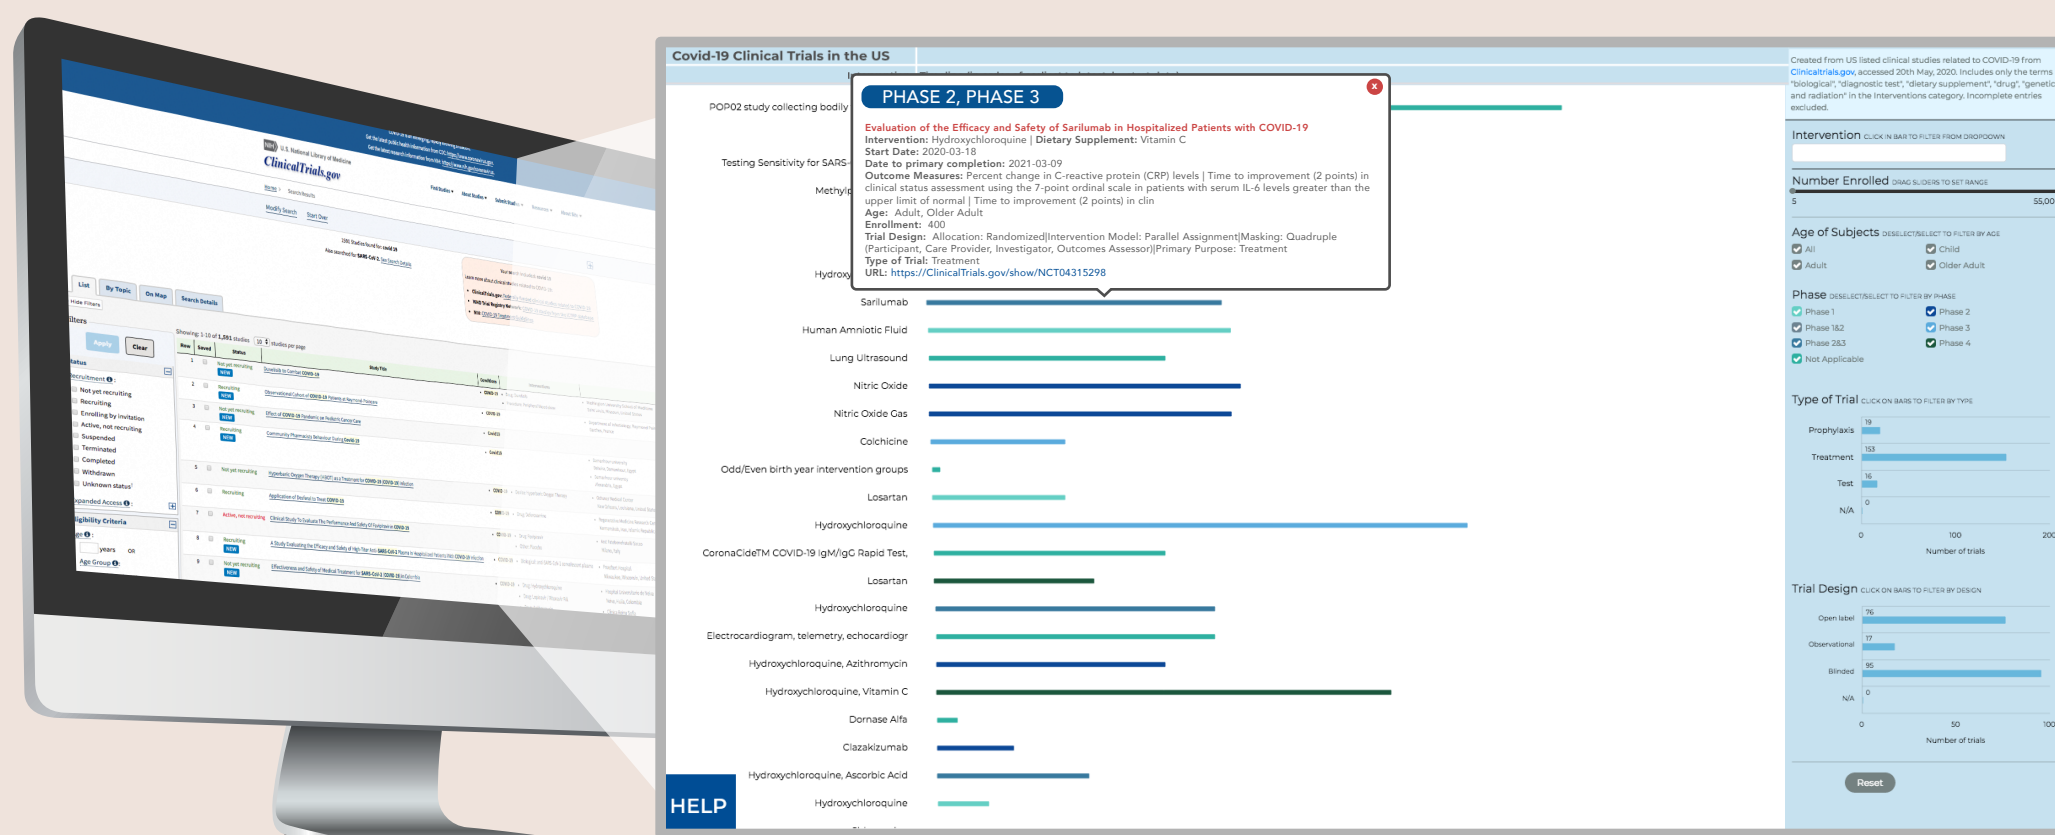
Covid-19 Clinical Trials in the US

POP02 study collecting bodily

Testing Sensitivity for SARS-

Methyl

Hydrox

PHASE 2, PHASE 3

Evaluation of the Efficacy and Safety of Sarilumab in Hospitalized Patients with COVID-19
Intervention: Hydroxychloroquine | Dietary Supplement: Vitamin C
Start Date: 2020-03-18
Date to primary completion: 2021-03-09
Outcome Measures: Percent change in C-reactive protein (CRP) levels | Time to improvement (2 points) in clinical status assessment using the 7-point ordinal scale in patients with serum IL-6 levels greater than the upper limit of normal | Time to improvement (2 points) in clin
Age: Adult, Older Adult
Enrollment: 400
Trial Design: Allocation: Randomized|Intervention Model: Parallel Assignment|Masking: Quadruple (Participant, Care Provider, Investigator, Outcomes Assessor)|Primary Purpose: Treatment
Type of Trial: Treatment
URL: https://ClinicalTrials.gov/show/NCT04315298

Sarilumab
Human Amniotic Fluid
Lung Ultrasound
Nitric Oxide
Nitric Oxide Gas
Colchicine
Odd/Even birth year intervention groups
Losartan
Hydroxychloroquine
CoronaCideTM COVID-19 IgM/IgG Rapid Test,
Losartan
Hydroxychloroquine
Electrocardiogram, telemetry, echocardiogr
Hydroxychloroquine, Azithromycin
Hydroxychloroquine, Vitamin C
Dornase Alfa
Clazakizumab
Hydroxychloroquine, Ascorbic Acid
Hydroxychloroquine

HELP

Created from US listed clinical studies related to COVID-19 from Clinicaltrials.gov, accessed 20th May, 2020. Includes only the terms "biological", "diagnostic test", "dietary supplement", "drug", "genetic and radiation" in the Interventions category. Incomplete entries excluded.

Intervention CLICK IN BAR TO FILTER FROM DROPDOWN

Number Enrolled DRAG SLIDERS TO SET RANGE
5 55,00

Age of Subjects DESELECT/SELECT TO FILTER BY AGE
All
Child
Adult
Older Adult

Phase DESELECT/SELECT TO FILTER BY PHASE
Phase 1
Phase 2
Phase 1&2
Phase 3
Phase 2&3
Phase 4
Not Applicable

Type of Trial CLICK ON BARS TO FILTER BY TYPE
Prophylaxis 19
Treatment 153
Test 16
N/A 0
0 100 200
Number of trials

Trial Design CLICK ON BARS TO FILTER BY DESIGN
Open label 76
Observational 17
Blinded 95
N/A 0
0 50 100
Number of trials

Reset

U.S. National Library of Medicine
ClinicalTrials.gov
List By Topic On Map Search Details
Hide Filters
Filters
Apply Clear
Status
Recruitment
Not yet recruiting
Recruiting
Enrolling by invitation
Active, not recruiting
Suspended
Terminated
Completed
Withdrawn
Unknown status
Expanded Access
Eligibility Criteria
Age
years
Age Group
Showing: 1-10 of 1,551 studies 10 studies per page
Row Saved Status Study Title Condition Interventions
Not yet recruiting NEW
Recruiting NEW
Not yet recruiting NEW
Recruiting NEW
Not yet recruiting
Recruiting
Active, not recruiting
Recruiting NEW
Not yet recruiting NEW